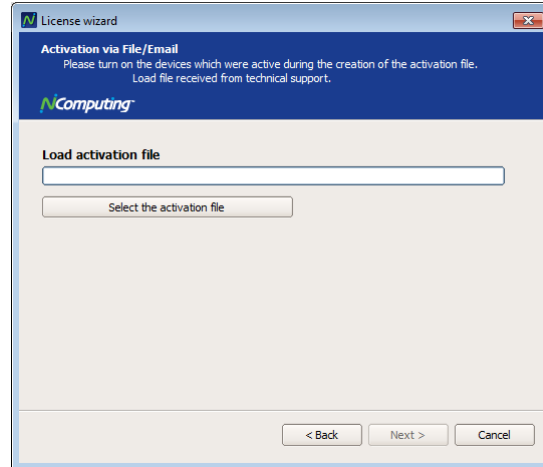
License wizard

Activation via File/Email
Please turn on the devices which were active during the creation of the activation file.
Load file received from technical support.

NComputing

Load activation file

Select the activation file

< Back
Next >
Cancel